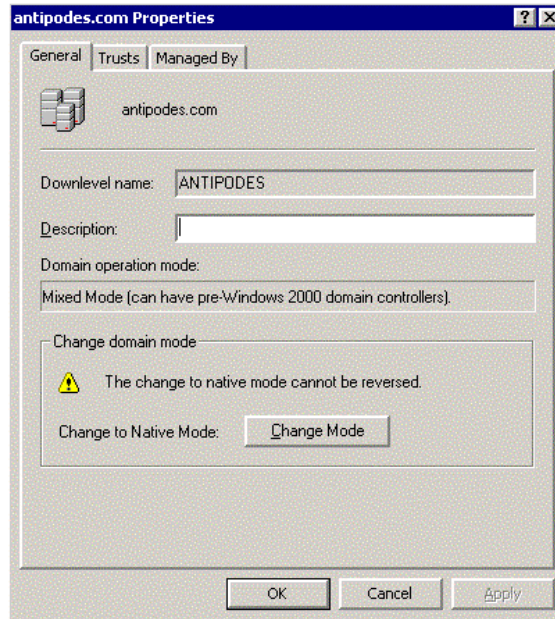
antipodes.com Properties

?

General | Trusts | Managed By

antipodes.com

Downlevel name: ANTIPODES

Description:

Domain operation mode:

Mixed Mode (can have pre-Windows 2000 domain controllers).

Change domain mode

The change to native mode cannot be reversed.

Change to Native Mode: Change Mode

OK Cancel Apply